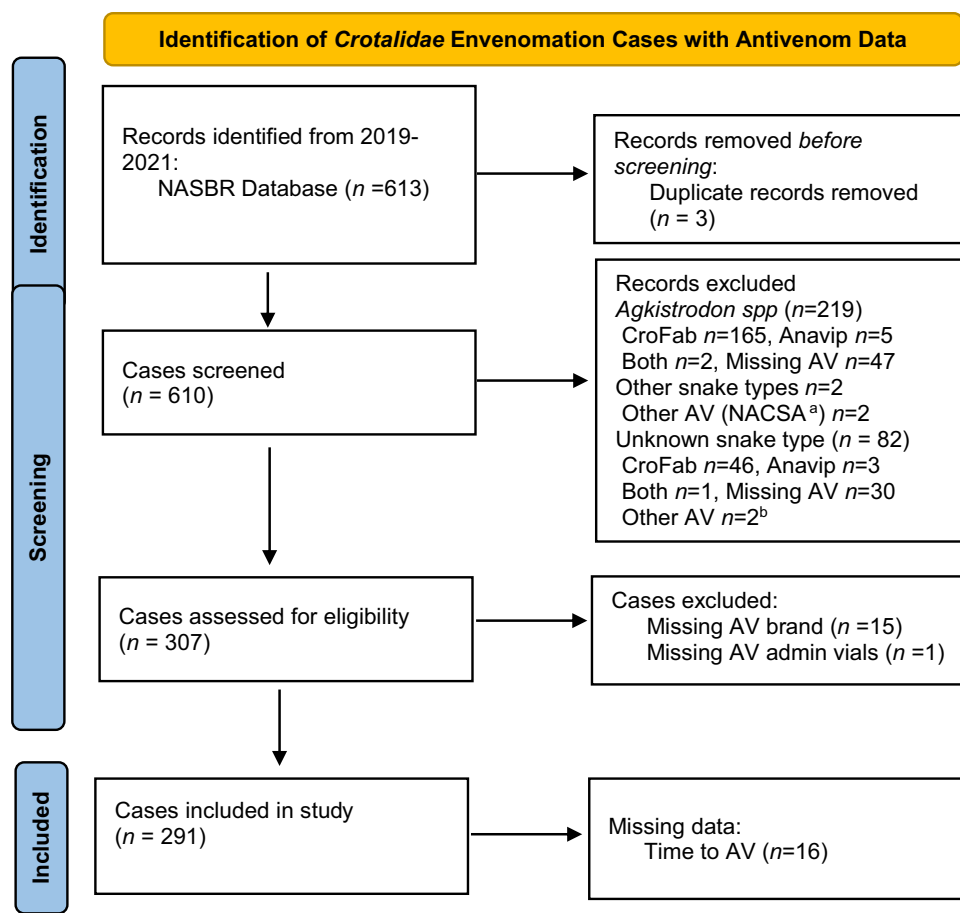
Identification of *Crotalidae* Envenomation Cases with Antivenom Data

Identification

Records identified from 2019-2021:
NASBR Database ($n$ =613)

Records removed *before screening*:
Duplicate records removed ($n$ = 3)

Screening

Records excluded
*Agkistrodon spp* ($n$=219)
CroFab $n$=165, Anavip $n$=5
Both $n$=2, Missing AV $n$=47
Other snake types $n$=2
Other AV (NACSA$^{a}$) $n$=2
Unknown snake type ($n$ = 82)
CroFab $n$=46, Anavip $n$=3
Both $n$=1, Missing AV $n$=30
Other AV $n$=2$^{b}$

Cases screened
($n$ = 610)

Cases assessed for eligibility
($n$ = 307)

Cases excluded:
Missing AV brand ($n$ =15)
Missing AV admin vials ($n$ =1)

Included

Cases included in study
($n$ = 291)

Missing data:
Time to AV ($n$=16)